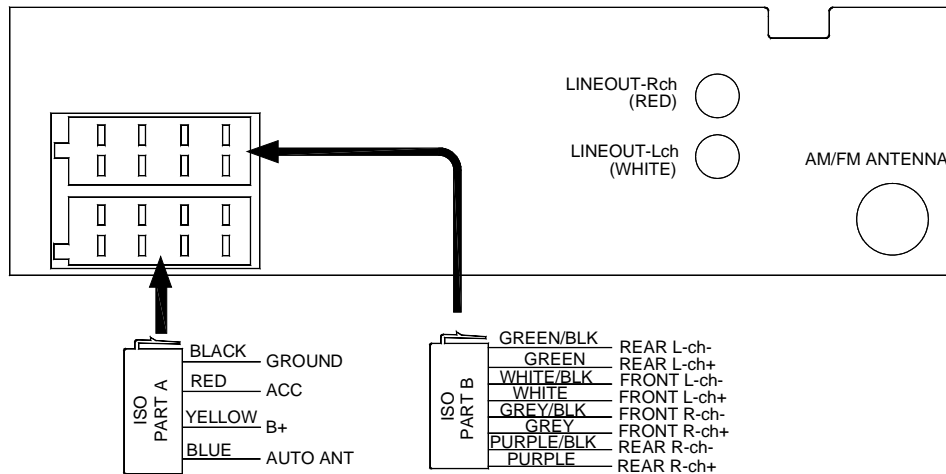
LINEOUT-Rch
(RED)

LINEOUT-Lch
(WHITE)

AM/FM ANTENNA

ISO PART A

BLACK GROUND
RED ACC
YELLOW B+
BLUE AUTO ANT

ISO PART B

GREEN/BLK REAR L-ch-
GREEN REAR L-ch+
WHITE/BLK FRONT L-ch-
WHITE FRONT L-ch+
GREY/BLK FRONT R-ch-
GREY FRONT R-ch+
PURPLE/BLK REAR R-ch-
PURPLE REAR R-ch+